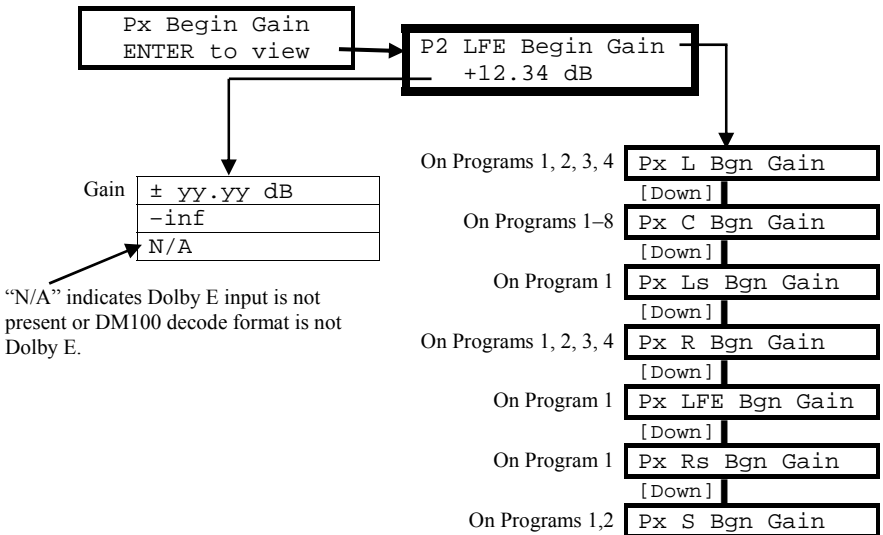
Px Begin Gain
ENTER to view

P2 LFE Begin Gain
+12.34 dB

Gain
| ± yy.yy dB |
|---|
| –inf |
| N/A |

“N/A” indicates Dolby E input is not present or DM100 decode format is not Dolby E.

On Programs 1, 2, 3, 4 Px L Bgn Gain
[Down]
On Programs 1–8 Px C Bgn Gain
[Down]
On Program 1 Px Ls Bgn Gain
[Down]
On Programs 1, 2, 3, 4 Px R Bgn Gain
[Down]
On Program 1 Px LFE Bgn Gain
[Down]
On Program 1 Px Rs Bgn Gain
[Down]
On Programs 1,2 Px S Bgn Gain